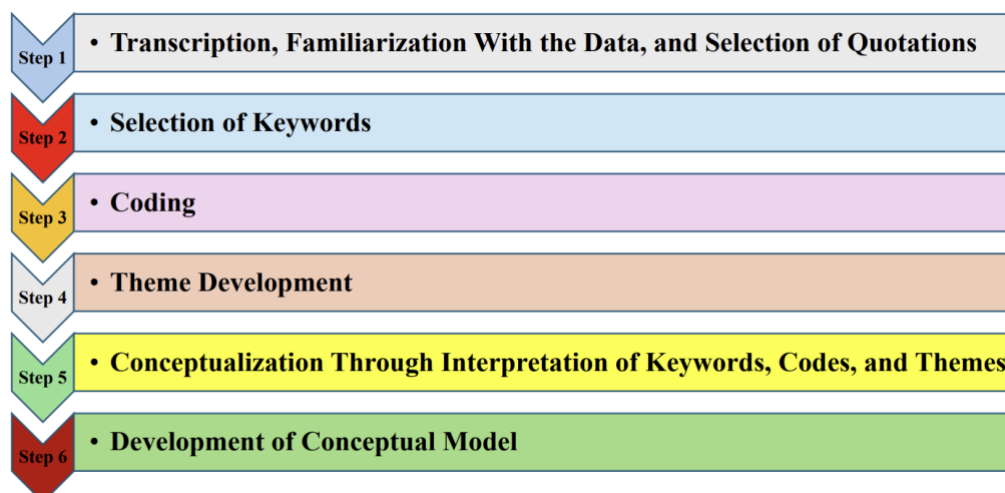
Step 1
• Transcription, Familiarization With the Data, and Selection of Quotations

Step 2
• Selection of Keywords

Step 3
• Coding

Step 4
• Theme Development

Step 5
• Conceptualization Through Interpretation of Keywords, Codes, and Themes

Step 6
• Development of Conceptual Model